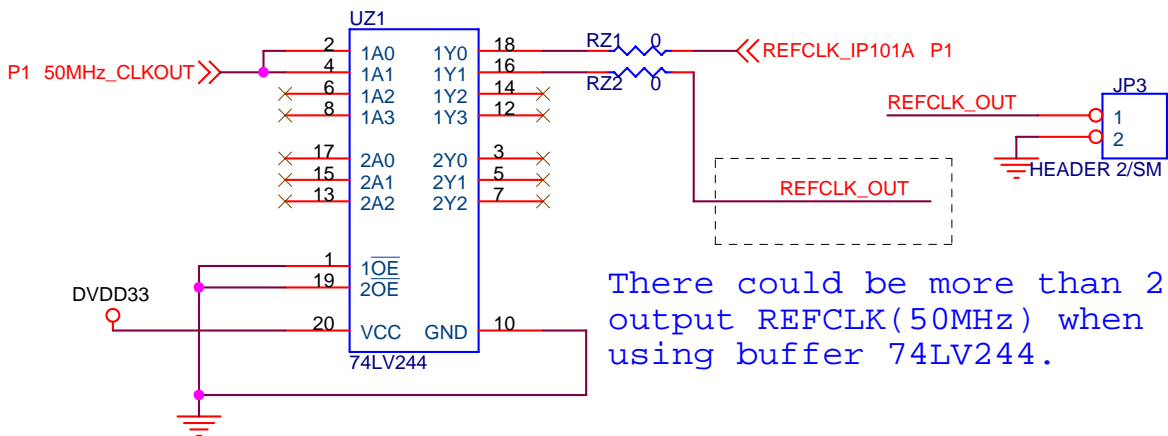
UZ1

P1 50MHz_CLKOUT

2 1A0 1Y0 18
4 1A1 1Y1 16
6 1A2 1Y2 14
8 1A3 1Y3 12

17 2A0 2Y0 3
15 2A1 2Y1 5
13 2A2 2Y2 7

1 $1\overline{OE}$
19 $2\overline{OE}$
20 VCC GND 10

74LV244

DVDD33

RZ1 0
RZ2 0

REFCLK_IP101A P1

REFCLK_OUT

JP3
REFCLK_OUT
1
2
HEADER 2/SM

There could be more than 2 output REFCLK(50MHz) when using buffer 74LV244.